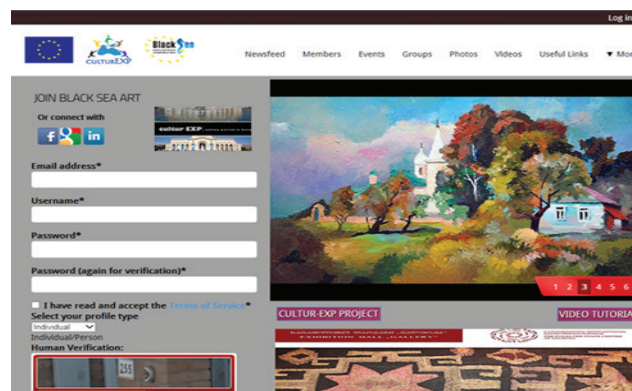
Log in

CULTUREXP

Black Sea

Newsfeed Members Events Groups Photos Videos Useful Links ▼ Mor

JOIN BLACK SEA ART

Or connect with

f g+ in

cultur EXP

Email address*

Username*

Password*

Password (again for verification)*

I have read and accept the Terms of Service*

Select your profile type

Individual

Individual/Person

Human Verification:

1 2 3 4 5 6

CULTUR-EXP PROJECT

VIDEO TUTORIA

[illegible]
EXHIBITION HALL „GALLERY"